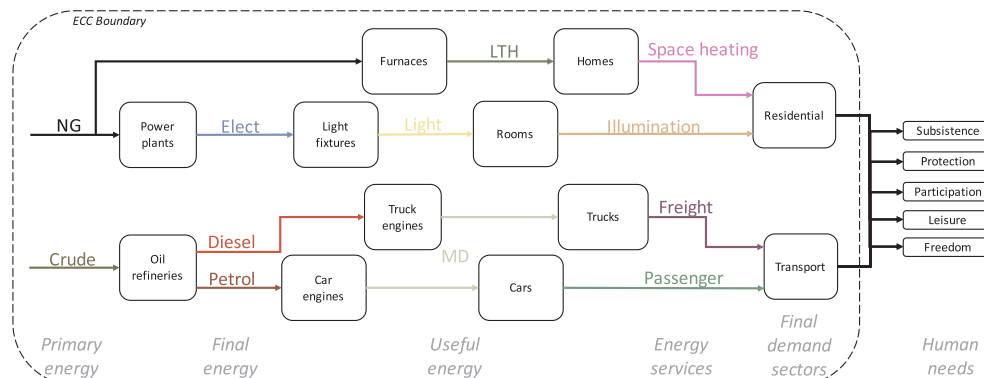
ECC Boundary

NG

Furnaces

LTH

Homes

Space heating

Power plants

Elect

Light fixtures

Light

Rooms

Illumination

Residential

Subsistence

Protection

Participation

Leisure

Freedom

Truck engines

Trucks

Freight

Crude

Oil refineries

Diesel

Petrol

Car engines

MD

Cars

Passenger

Transport

Primary energy

Final energy

Useful energy

Energy services

Final demand sectors

Human needs